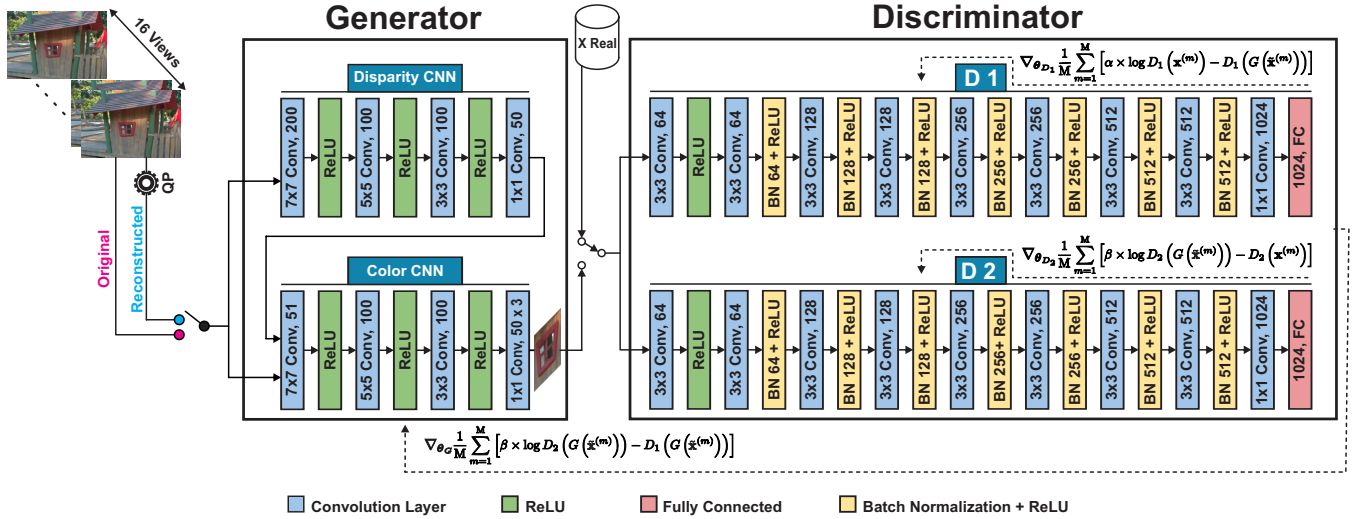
16 Views

QP

Original

Reconstructed

Generator

Disparity CNN

7x7 Conv, 200

ReLU

5x5 Conv, 100

ReLU

3x3 Conv, 100

ReLU

1x1 Conv, 50

Color CNN

7x7 Conv, 51

ReLU

5x5 Conv, 100

ReLU

3x3 Conv, 100

ReLU

1x1 Conv, 50 x 3

X Real

Discriminator

$\nabla_{\theta_{D_1}} \frac{1}{M} \sum_{m=1}^{M} \left[ \alpha \times \log D_1\left(\mathbf{x}^{(m)}\right) - D_1\left(G\left(\tilde{\mathbf{x}}^{(m)}\right)\right) \right]$

D 1

3x3 Conv, 64

ReLU

3x3 Conv, 64

BN 64 + ReLU

3x3 Conv, 128

BN 128 + ReLU

3x3 Conv, 128

BN 128 + ReLU

3x3 Conv, 256

BN 256 + ReLU

3x3 Conv, 256

BN 256 + ReLU

3x3 Conv, 512

BN 512 + ReLU

3x3 Conv, 512

BN 512 + ReLU

1x1 Conv, 1024

1024, FC

$\nabla_{\theta_{D_2}} \frac{1}{M} \sum_{m=1}^{M} \left[ \beta \times \log D_2\left(G\left(\tilde{\mathbf{x}}^{(m)}\right)\right) - D_2\left(\mathbf{x}^{(m)}\right) \right]$

D 2

3x3 Conv, 64

ReLU

3x3 Conv, 64

BN 64 + ReLU

3x3 Conv, 128

BN 128 + ReLU

3x3 Conv, 128

BN 128 + ReLU

3x3 Conv, 256

BN 256+ ReLU

3x3 Conv, 256

BN 256 + ReLU

3x3 Conv, 512

BN 512 + ReLU

3x3 Conv, 512

BN 512 + ReLU

1x1 Conv, 1024

1024, FC

$\nabla_{\theta_G} \frac{1}{M} \sum_{m=1}^{M} \left[ \beta \times \log D_2\left(G\left(\tilde{\mathbf{x}}^{(m)}\right)\right) - D_1\left(G\left(\tilde{\mathbf{x}}^{(m)}\right)\right) \right]$

Convolution Layer
ReLU
Fully Connected
Batch Normalization + ReLU